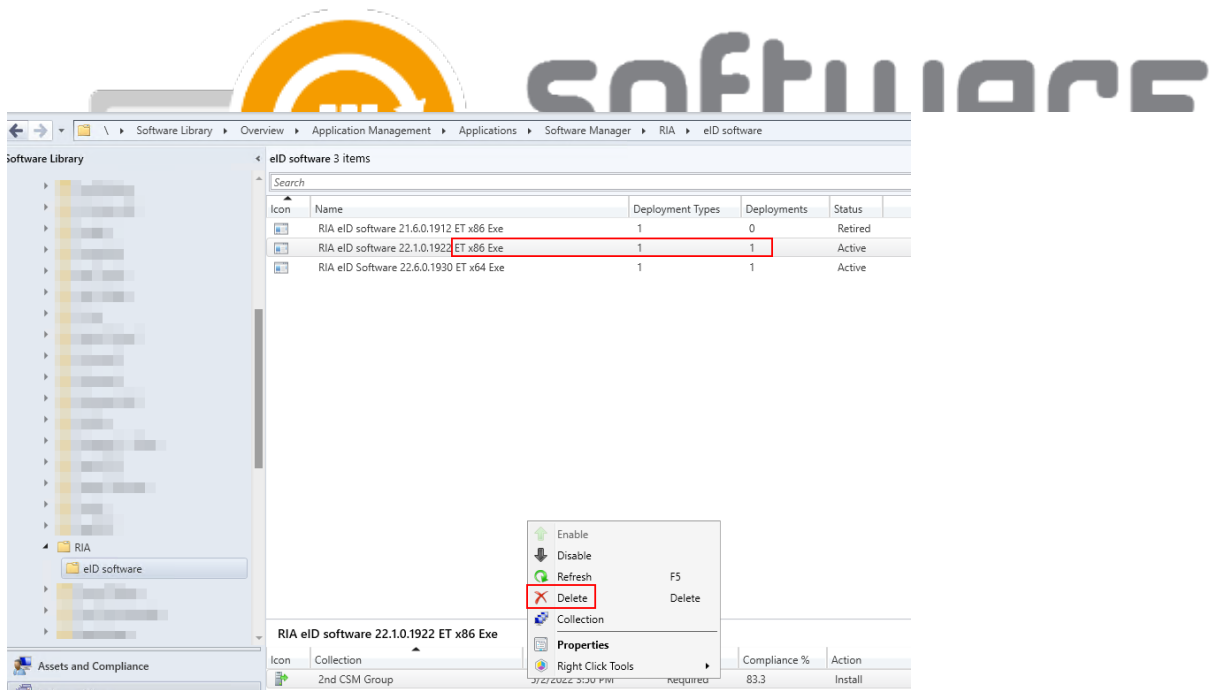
software

\ ▸ Software Library ▸ Overview ▸ Application Management ▸ Applications ▸ Software Manager ▸ RIA ▸ eID software

Software Library

RIA

eID software

Assets and Compliance

eID software 3 items

Search

| Icon | Name | Deployment Types | Deployments | Status |
|---|---|---|---|---|
| | RIA eID software 21.6.0.1912 ET x86 Exe | 1 | 0 | Retired |
| | RIA eID software 22.1.0.1922 ET x86 Exe | 1 | 1 | Active |
| | RIA eID Software 22.6.0.1930 ET x64 Exe | 1 | 1 | Active |

Enable
Disable
Refresh F5
Delete Delete
Collection
Properties
Right Click Tools

RIA eID software 22.1.0.1922 ET x86 Exe

| Icon | Collection | | | Compliance % | Action |
|---|---|---|---|---|---|
| | 2nd CSM Group | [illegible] | Required | 83.3 | Install |